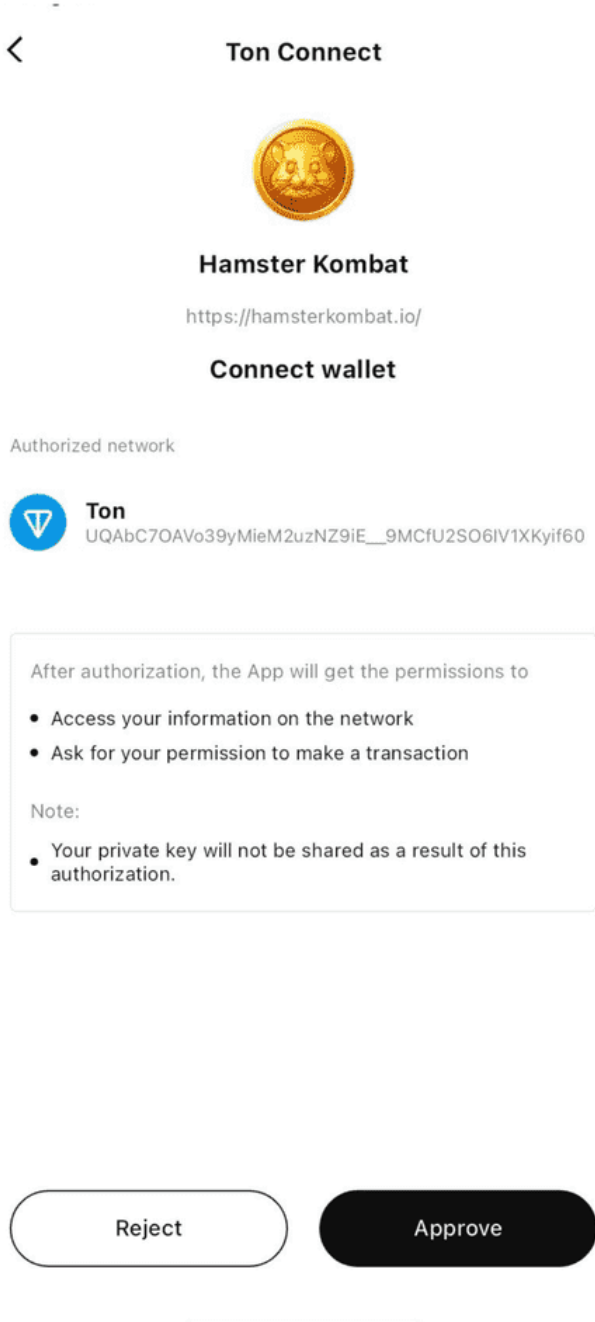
<

Ton Connect

Hamster Kombat

https://hamsterkombat.io/

Connect wallet

Authorized network

Ton
UQAbC7OAVo39yMieM2uzNZ9iE__9MCfU2SO6lV1XKyif60

After authorization, the App will get the permissions to

• Access your information on the network
• Ask for your permission to make a transaction

Note:

• Your private key will not be shared as a result of this authorization.

Reject

Approve